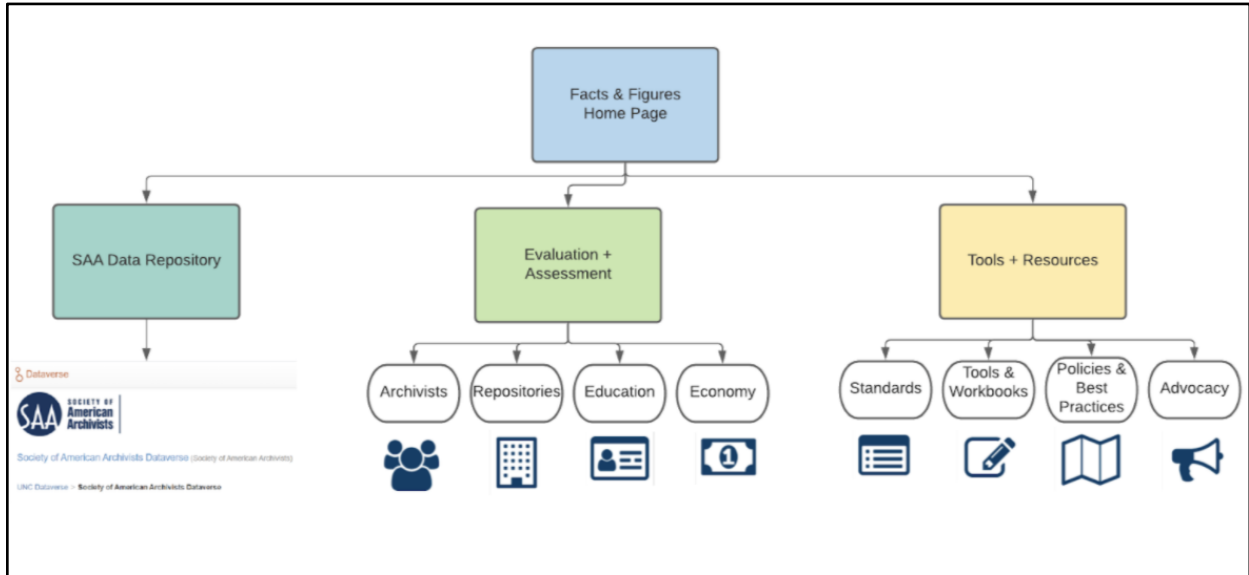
Facts & Figures Home Page

SAA Data Repository

Evaluation + Assessment

Tools + Resources

Dataverse

SAA SOCIETY OF American Archivists

Society of American Archivists Dataverse (Society of American Archivists)

UNC Dataverse > Society of American Archivists Dataverse

Archivists

Repositories

Education

Economy

Standards

Tools & Workbooks

Policies & Best Practices

Advocacy